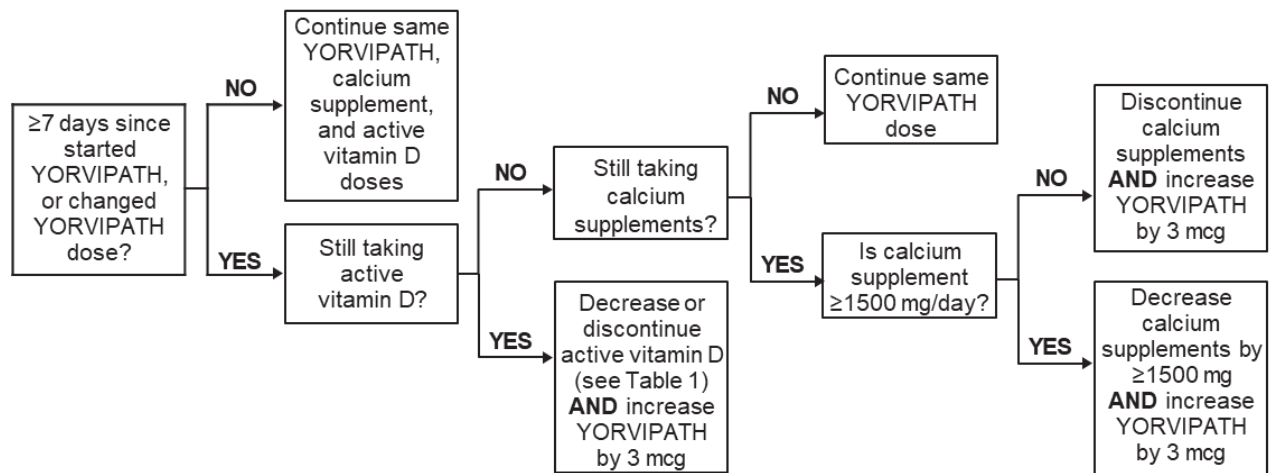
≥7 days since started YORVIPATH, or changed YORVIPATH dose?

NO

Continue same YORVIPATH, calcium supplement, and active vitamin D doses

YES

Still taking active vitamin D?

NO

Still taking calcium supplements?

YES

Decrease or discontinue active vitamin D (see Table 1) **AND** increase YORVIPATH by 3 mcg

NO

Continue same YORVIPATH dose

YES

Is calcium supplement ≥1500 mg/day?

NO

Discontinue calcium supplements **AND** increase YORVIPATH by 3 mcg

YES

Decrease calcium supplements by ≥1500 mg **AND** increase YORVIPATH by 3 mcg